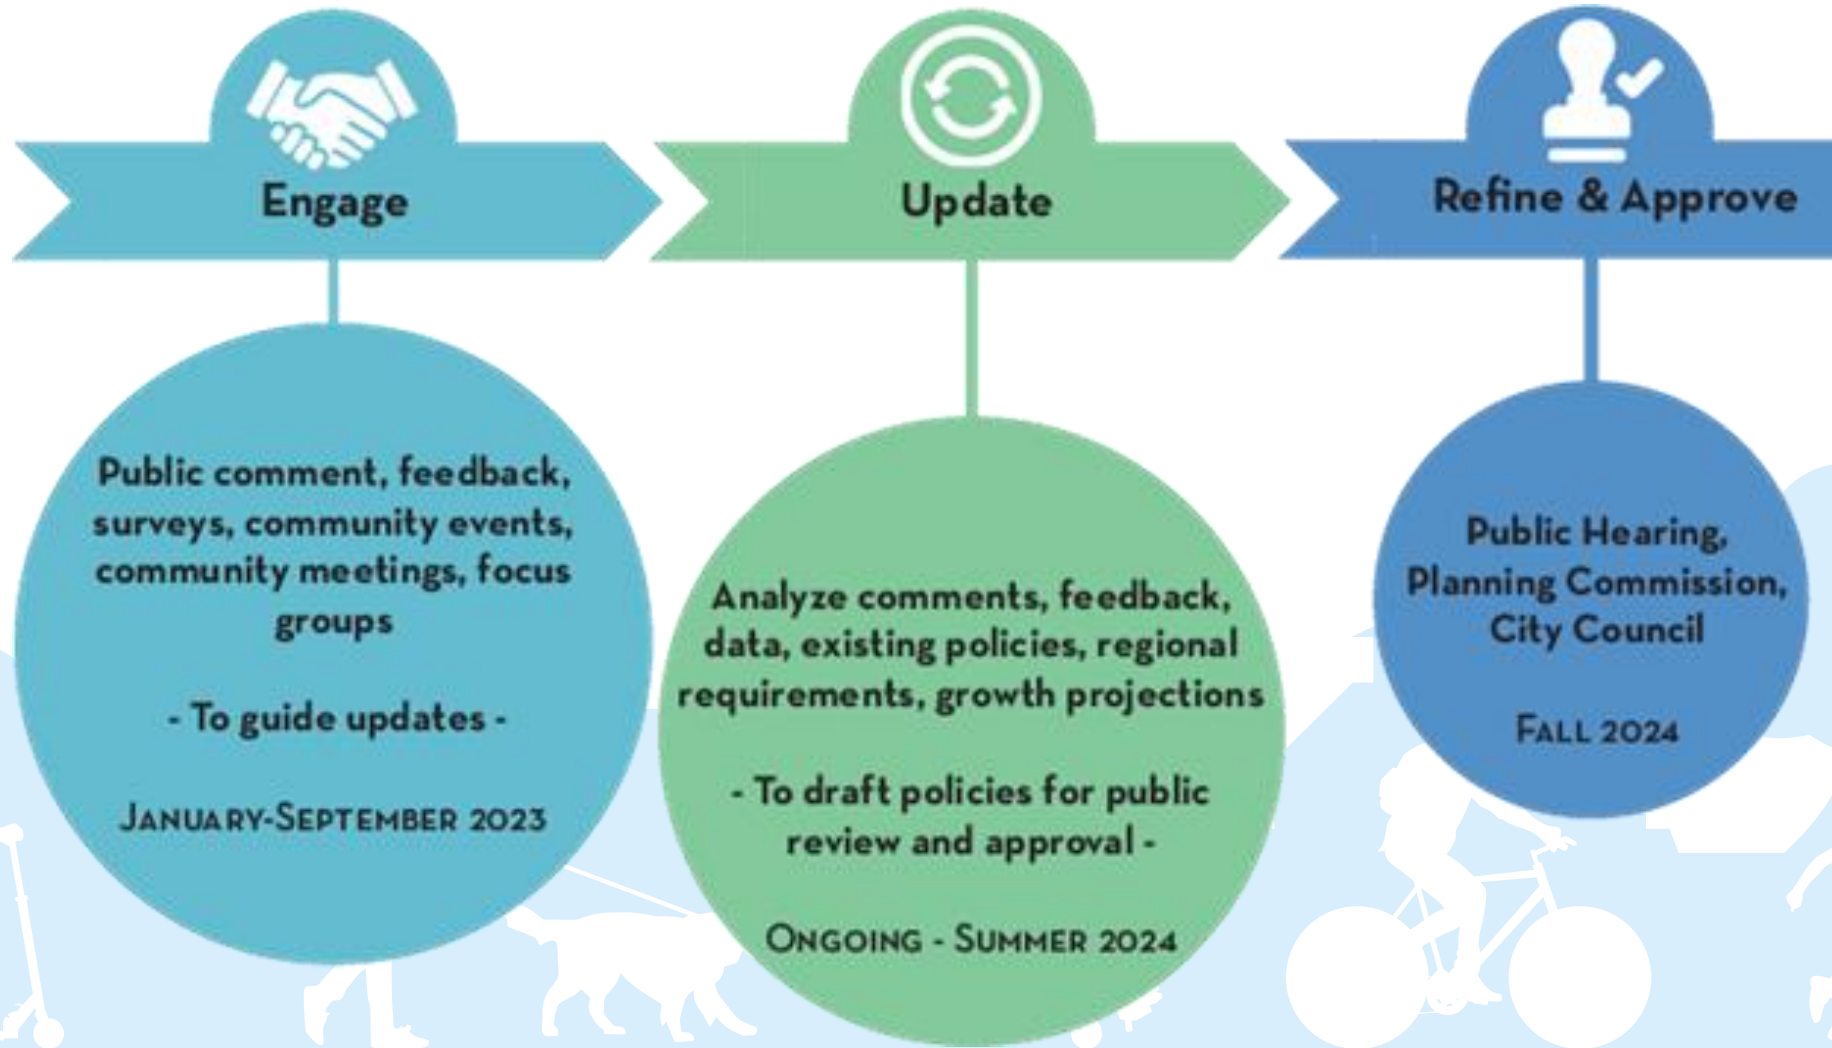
Engage

Public comment, feedback, surveys, community events, community meetings, focus groups

- To guide updates -

JANUARY-SEPTEMBER 2023

Update

Analyze comments, feedback, data, existing policies, regional requirements, growth projections

- To draft policies for public review and approval -

ONGOING - SUMMER 2024

Refine & Approve

Public Hearing, Planning Commission, City Council

FALL 2024